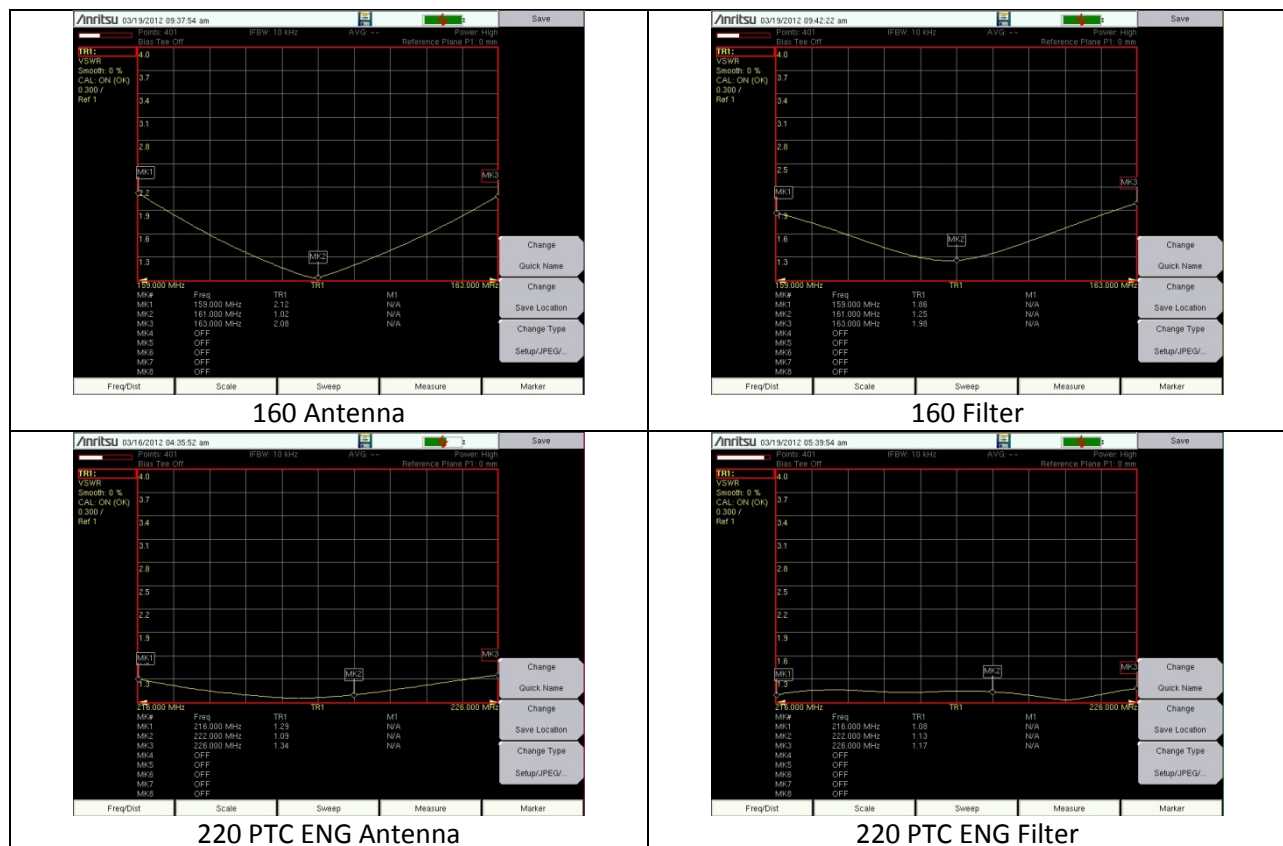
| /inritsu 03/19/2012 09:37:54 am Save Points: 401 IFBW: 10 kHz AVG: -- Power: High Bias Tee Off Reference Plane P1: 0 mm TR1: VSWR Smooth: 0 % CAL: ON (OK) 0.300 / Ref 1 4.0 3.7 3.4 3.1 2.8 MK1 2.2 1.9 1.6 1.3 MK2 MK3 159.000 MHz TR1 163.000 MHz MK# Freq TR1 M1 MK1 159.000 MHz 2.12 N/A MK2 161.000 MHz 1.02 N/A MK3 163.000 MHz 2.08 N/A MK4 OFF MK5 OFF MK6 OFF MK7 OFF MK8 OFF Change Quick Name Change Save Location Change Type Setup/JPEG/... Freq/Dist Scale Sweep Measure Marker | /inritsu 03/19/2012 09:42:22 am Save Points: 401 IFBW: 10 kHz AVG: -- Power: High Bias Tee Off Reference Plane P1: 0 mm TR1: VSWR Smooth: 0 % CAL: ON (OK) 0.300 / Ref 1 4.0 3.7 3.4 3.1 2.8 2.5 MK1 1.9 1.6 1.3 MK2 MK3 159.000 MHz TR1 163.000 MHz MK# Freq TR1 M1 MK1 159.000 MHz 1.86 N/A MK2 161.000 MHz 1.25 N/A MK3 163.000 MHz 1.98 N/A MK4 OFF MK5 OFF MK6 OFF MK7 OFF MK8 OFF Change Quick Name Change Save Location Change Type Setup/JPEG/... Freq/Dist Scale Sweep Measure Marker |
|---|---|
| 160 Antenna | 160 Filter |
| /inritsu 03/16/2012 04:35:52 am Save Points: 401 IFBW: 10 kHz AVG: -- Power: High Bias Tee Off Reference Plane P1: 0 mm TR1: VSWR Smooth: 0 % CAL: ON (OK) 0.300 / Ref 1 4.0 3.7 3.4 3.1 2.8 2.5 2.2 1.9 MK1 1.3 MK2 MK3 216.000 MHz TR1 226.000 MHz MK# Freq TR1 M1 MK1 216.000 MHz 1.29 N/A MK2 222.000 MHz 1.09 N/A MK3 226.000 MHz 1.34 N/A MK4 OFF MK5 OFF MK6 OFF MK7 OFF MK8 OFF Change Quick Name Change Save Location Change Type Setup/JPEG/... Freq/Dist Scale Sweep Measure Marker | /inritsu 03/19/2012 05:39:54 am Save Points: 401 IFBW: 10 kHz AVG: -- Power: High Bias Tee Off Reference Plane P1: 0 mm TR1: VSWR Smooth: 0 % CAL: ON (OK) 0.300 / Ref 1 4.0 3.7 3.4 3.1 2.8 2.5 2.2 1.9 1.6 MK1 1.3 MK2 MK3 216.000 MHz TR1 226.000 MHz MK# Freq TR1 M1 MK1 216.000 MHz 1.08 N/A MK2 222.000 MHz 1.13 N/A MK3 226.000 MHz 1.17 N/A MK4 OFF MK5 OFF MK6 OFF MK7 OFF MK8 OFF Change Quick Name Change Save Location Change Type Setup/JPEG/... Freq/Dist Scale Sweep Measure Marker |
| 220 PTC ENG Antenna | 220 PTC ENG Filter |